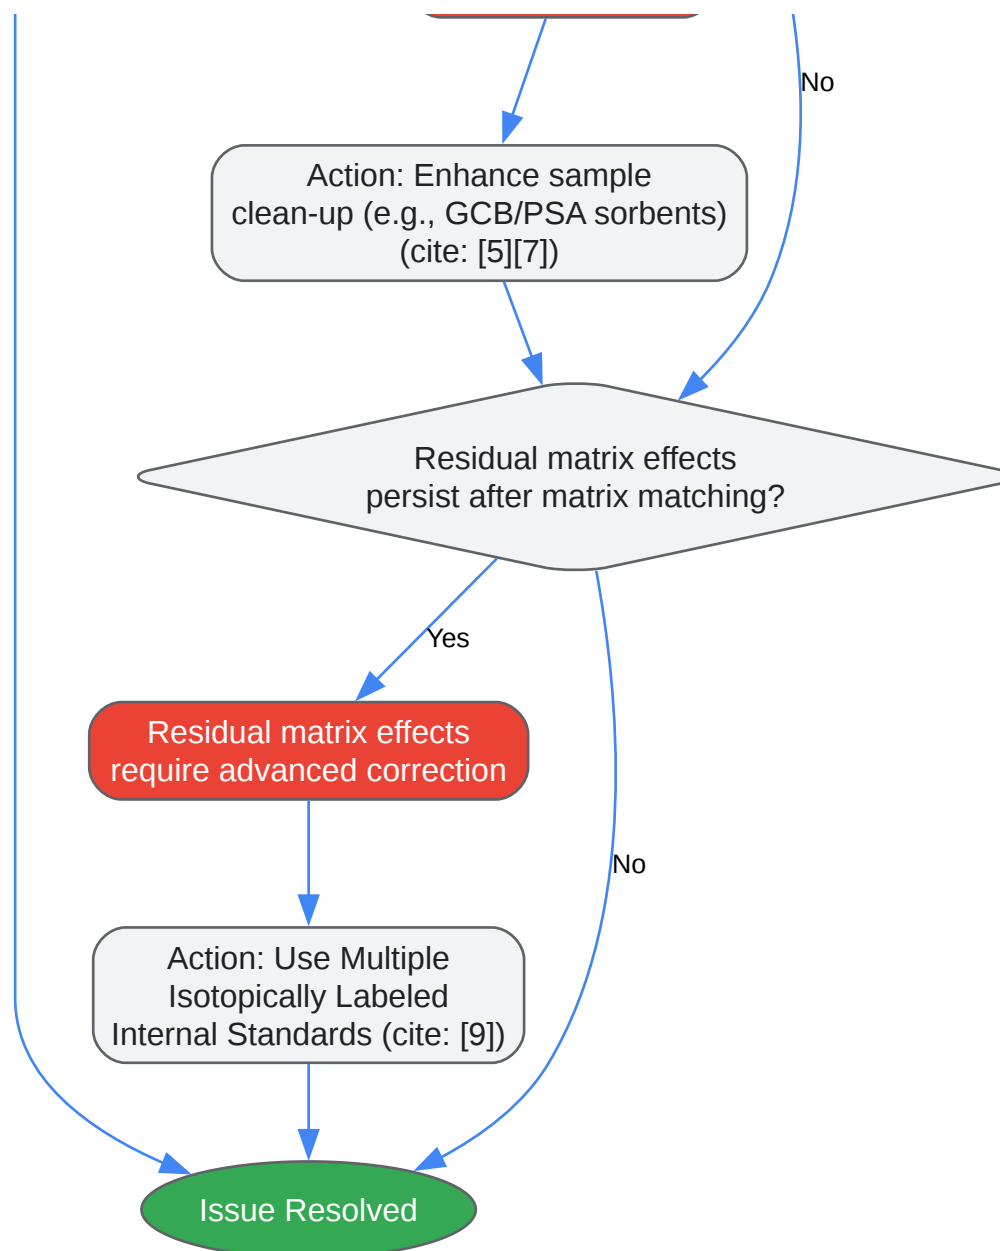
No

Action: Enhance sample clean-up (e.g., GCB/PSA sorbents) (cite: [5][7])

Residual matrix effects persist after matrix matching?

Yes

Residual matrix effects require advanced correction

No

Action: Use Multiple Isotopically Labeled Internal Standards (cite: [9])

Issue Resolved